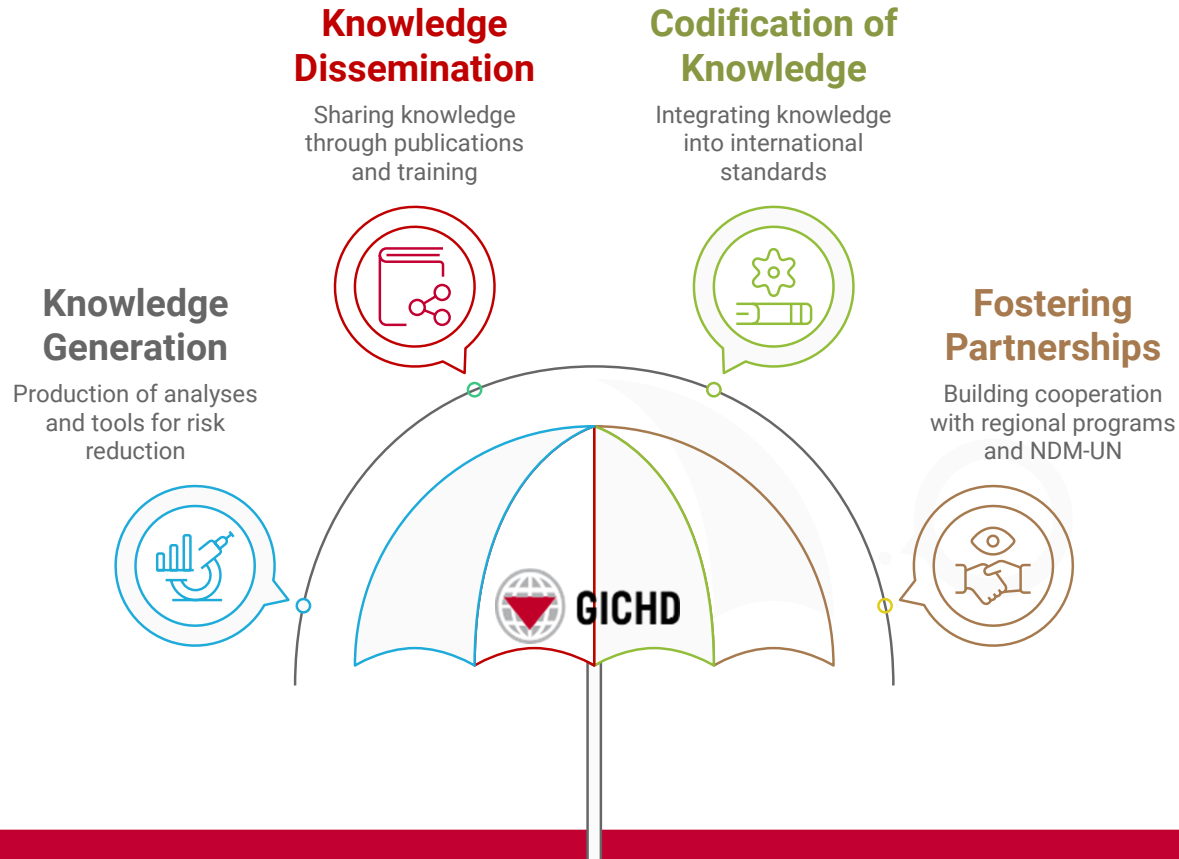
Knowledge Dissemination

Sharing knowledge through publications and training

Codification of Knowledge

Integrating knowledge into international standards

Knowledge Generation

Production of analyses and tools for risk reduction

Fostering Partnerships

Building cooperation with regional programs and NDM-UN

GICHD